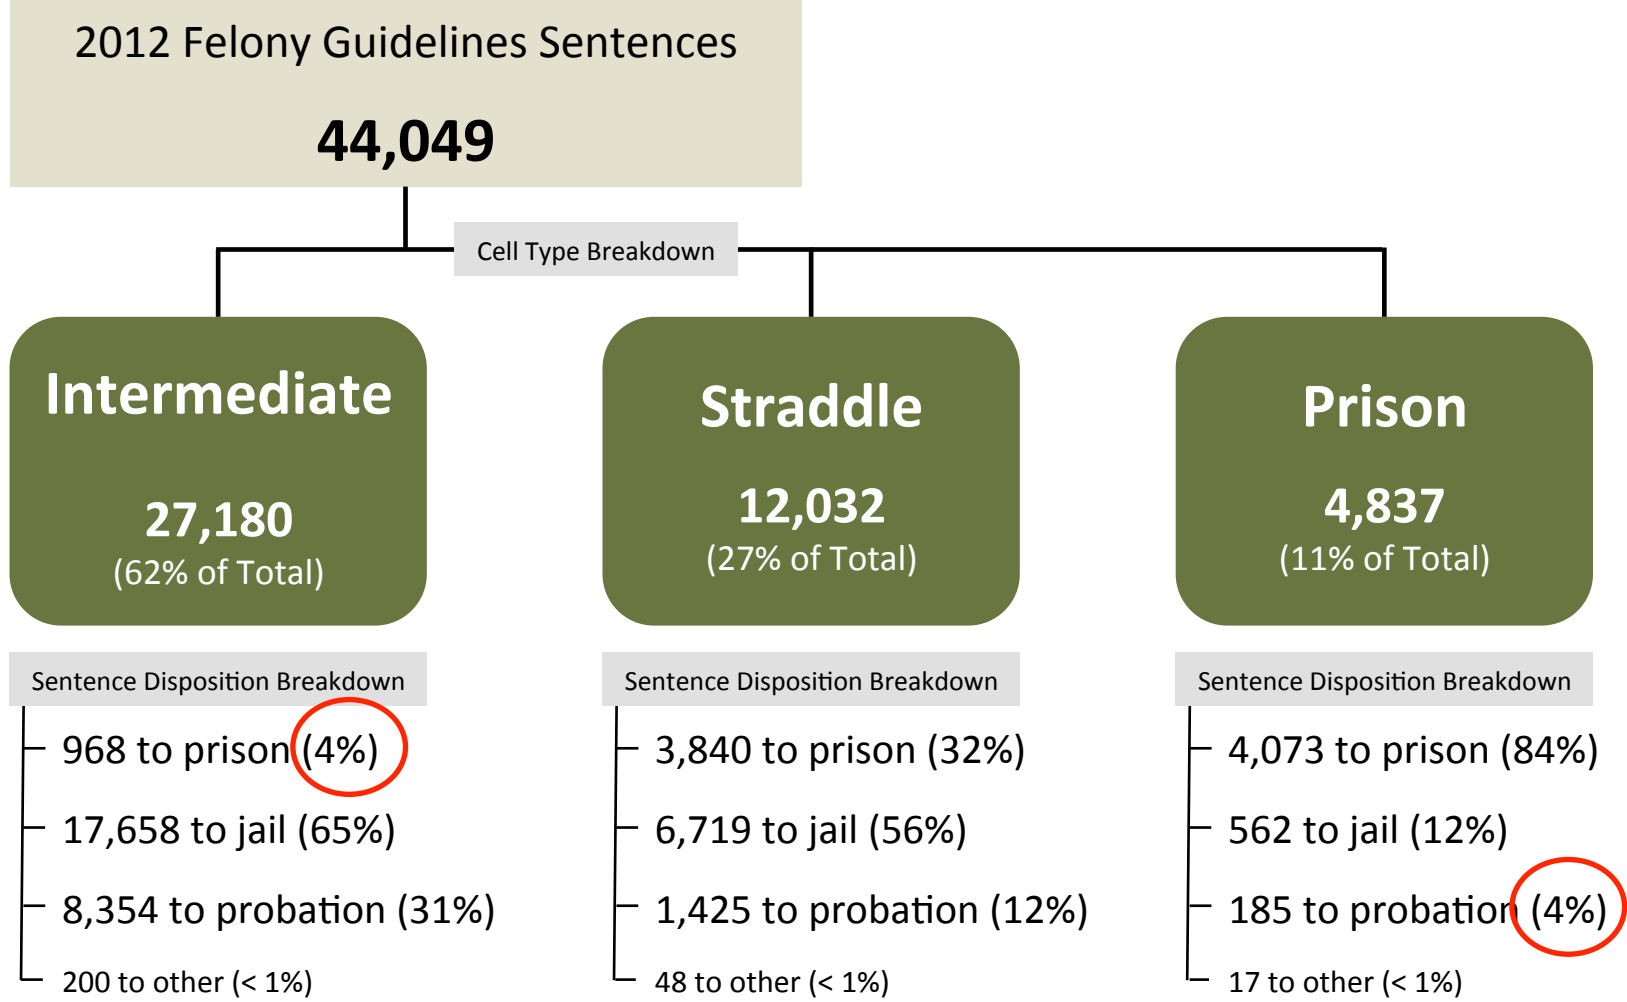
2012 Felony Guidelines Sentences

44,049

Cell Type Breakdown

Intermediate

27,180
(62% of Total)

Sentence Disposition Breakdown

968 to prison (4%)

17,658 to jail (65%)

8,354 to probation (31%)

200 to other (< 1%)

Straddle

12,032
(27% of Total)

Sentence Disposition Breakdown

3,840 to prison (32%)

6,719 to jail (56%)

1,425 to probation (12%)

48 to other (< 1%)

Prison

4,837
(11% of Total)

Sentence Disposition Breakdown

4,073 to prison (84%)

562 to jail (12%)

185 to probation (4%)

17 to other (< 1%)